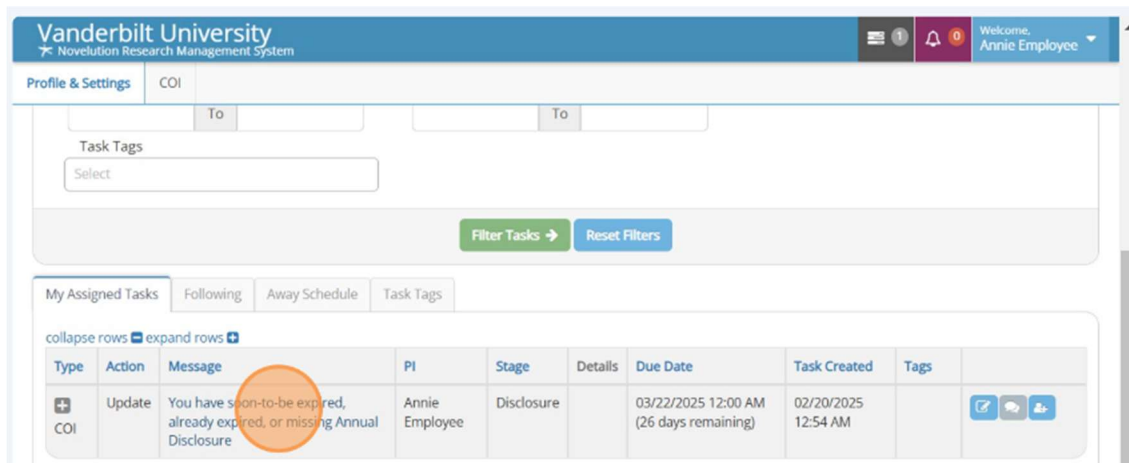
Vanderbilt University
Novelution Research Management System

1 0 Welcome, Annie Employee

Profile & Settings COI

To To

Task Tags

Select

Filter Tasks → Reset Filters

My Assigned Tasks Following Away Schedule Task Tags

collapse rows expand rows

| Type | Action | Message | PI | Stage | Details | Due Date | Task Created | Tags | |
|---|---|---|---|---|---|---|---|---|---|
| COI | Update | You have soon-to-be expired, already expired, or missing Annual Disclosure | Annie Employee | Disclosure | | 03/22/2025 12:00 AM (26 days remaining) | 02/20/2025 12:54 AM | | |